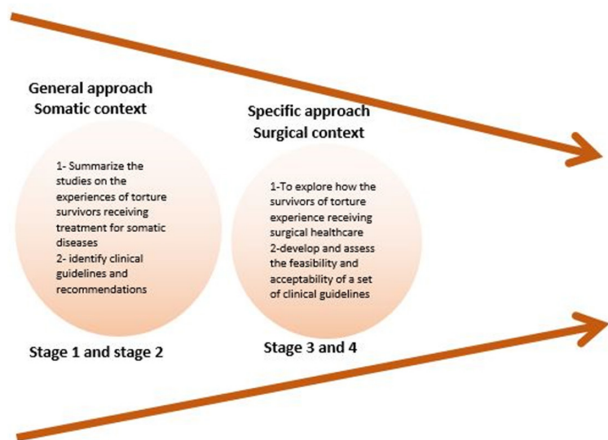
General approach
Somatic context

1- Summarize the studies on the experiences of torture survivors receiving treatment for somatic diseases
2- identify clinical guidelines and recommendations

Stage 1 and stage 2

Specific approach
Surgical context

1-To explore how the survivors of torture experience receiving surgical healthcare
2-develop and assess the feasibility and acceptability of a set of clinical guidelines

Stage 3 and 4